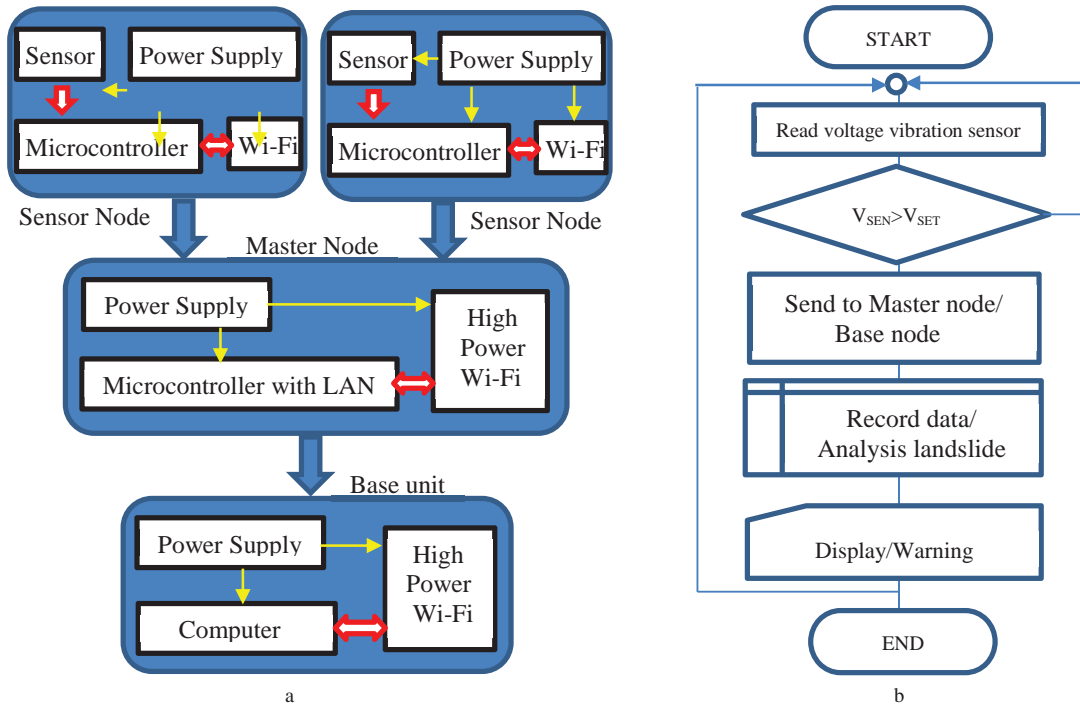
Sensor
Power Supply
Microcontroller
Wi-Fi
Sensor Node

Sensor
Power Supply
Microcontroller
Wi-Fi
Sensor Node

Master Node
Power Supply
High Power Wi-Fi
Microcontroller with LAN

Base unit
Power Supply
High Power Wi-Fi
Computer

a

START
Read voltage vibration sensor
$V_{SEN}>V_{SET}$
Send to Master node/ Base node
Record data/ Analysis landslide
Display/Warning
END

b